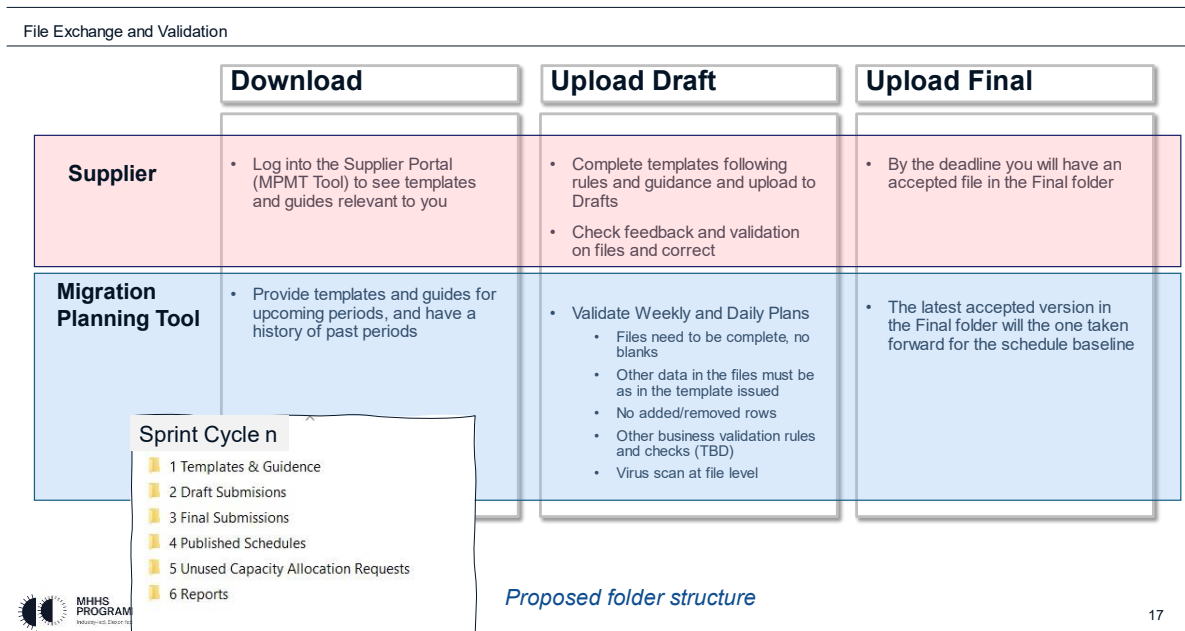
File Exchange and Validation

| | Download | Upload Draft | Upload Final |
|---|---|---|---|
| Supplier | • Log into the Supplier Portal (MPMT Tool) to see templates and guides relevant to you | • Complete templates following rules and guidance and upload to Drafts<br>• Check feedback and validation on files and correct | • By the deadline you will have an accepted file in the Final folder |
| Migration Planning Tool | • Provide templates and guides for upcoming periods, and have a history of past periods | • Validate Weekly and Daily Plans<br>• Files need to be complete, no blanks<br>• Other data in the files must be as in the template issued<br>• No added/removed rows<br>• Other business validation rules and checks (TBD)<br>• Virus scan at file level | • The latest accepted version in the Final folder will the one taken forward for the schedule baseline |

Sprint Cycle n
1 Templates & Guidence
2 Draft Submisions
3 Final Submissions
4 Published Schedules
5 Unused Capacity Allocation Requests
6 Reports

Proposed folder structure

MHHS PROGRAM
Industry-led, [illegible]

17